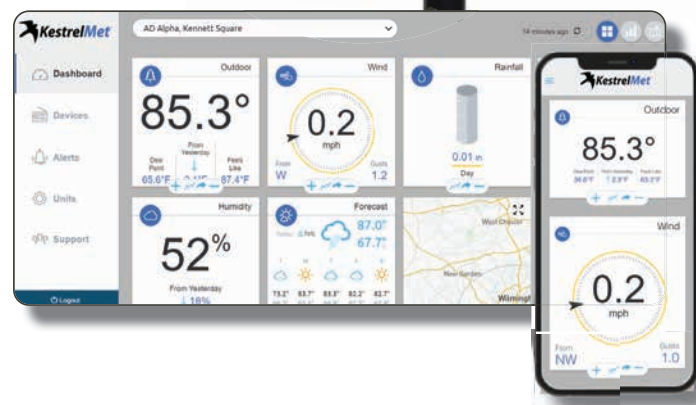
KestrelMet

AD Alpha, Kennett Square

14 minutes ago

Dashboard

Devices

Alerts

Units

Support

Logout

Outdoor

85.3°

Dew Point
65.6°F

From Yesterday
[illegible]

Feels Like
87.4°F

Wind

0.2
mph

From
W

Gusts
1.2

Rainfall

0.01 in

Day

Humidity

52%

From Yesterday
18%

Forecast

87.0°
67.7°

73.2°
83.7°
83.5°
83.2°
83.7°

West Chester

New Garden

Wilming

KestrelMet

Outdoor

85.3°

Dew Point
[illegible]

From Yesterday
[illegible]

Feels Like
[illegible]

Wind

0.2
mph

From
NW

Gusts
1.0